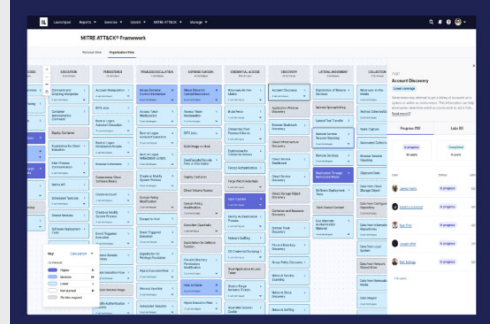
Launchpad Reports Services Assets MITRE ATT&CK Manage

MITRE ATT&CK® Framework

Personal View Organization View

EXECUTION

PERSISTENCE

PRIVILEGE ESCALATION

DEFENSE EVASION

CREDENTIAL ACCESS

DISCOVERY

LATERAL MOVEMENT

COLLECTION

Account Discovery

Account Manipulation

Access Token Manipulation

Account Discovery

Key

Higher

Medium

Lower

Not selected

Progress (19)

Labs (6)

In progress

Completed

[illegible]